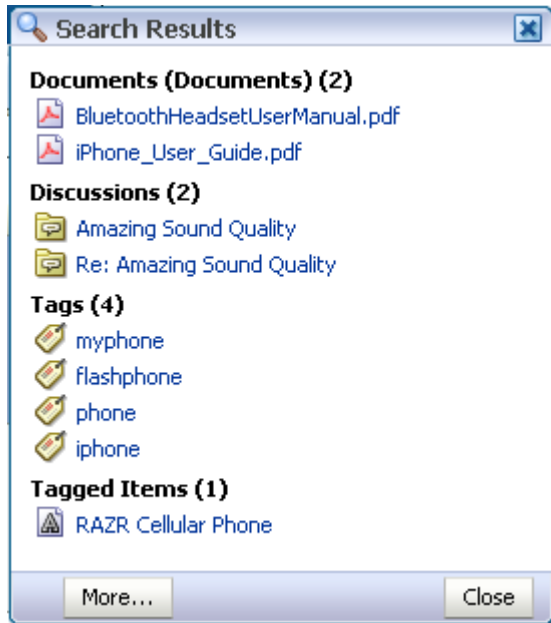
Search Results

Documents (Documents) (2)
BluetoothHeadsetUserManual.pdf
iPhone_User_Guide.pdf

Discussions (2)
Amazing Sound Quality
Re: Amazing Sound Quality

Tags (4)
myphone
flashphone
phone
iphone

Tagged Items (1)
RAZR Cellular Phone

More...
Close